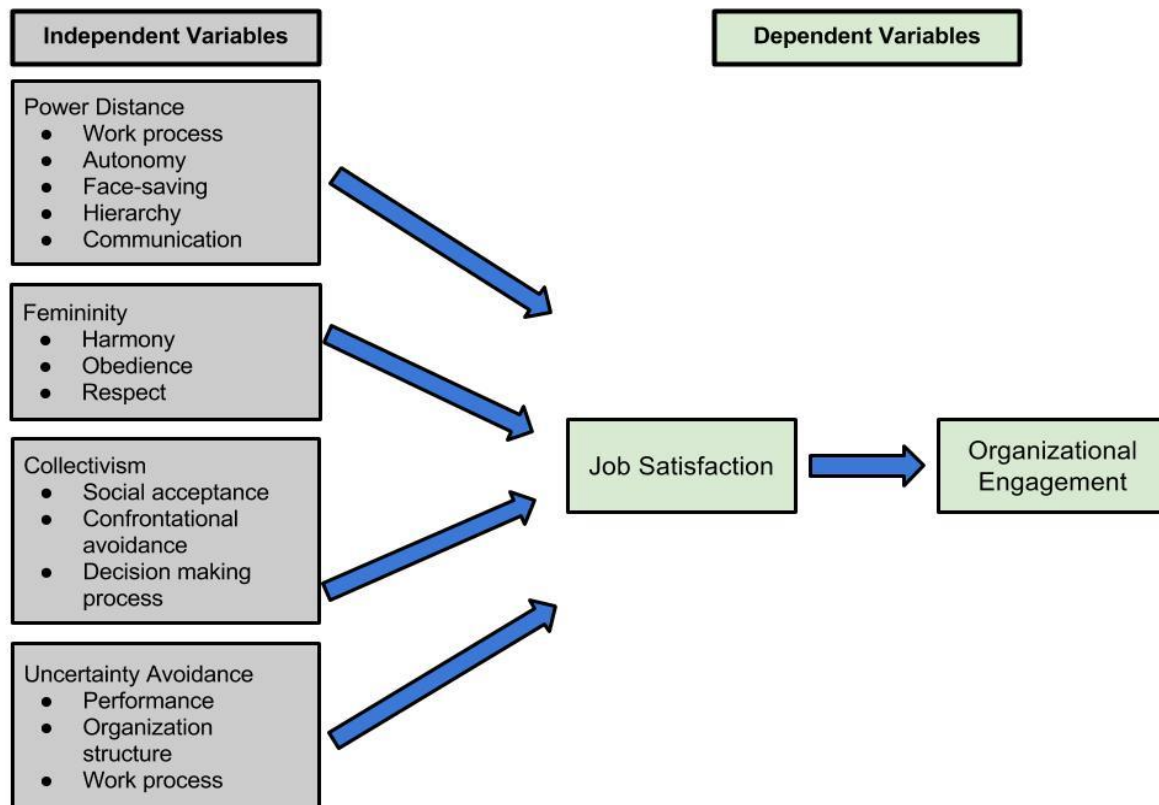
Independent Variables

Dependent Variables

Power Distance
- Work process
- Autonomy
- Face-saving
- Hierarchy
- Communication

Femininity
- Harmony
- Obedience
- Respect

Collectivism
- Social acceptance
- Confrontational avoidance
- Decision making process

Uncertainty Avoidance
- Performance
- Organization structure
- Work process

Job Satisfaction

Organizational Engagement